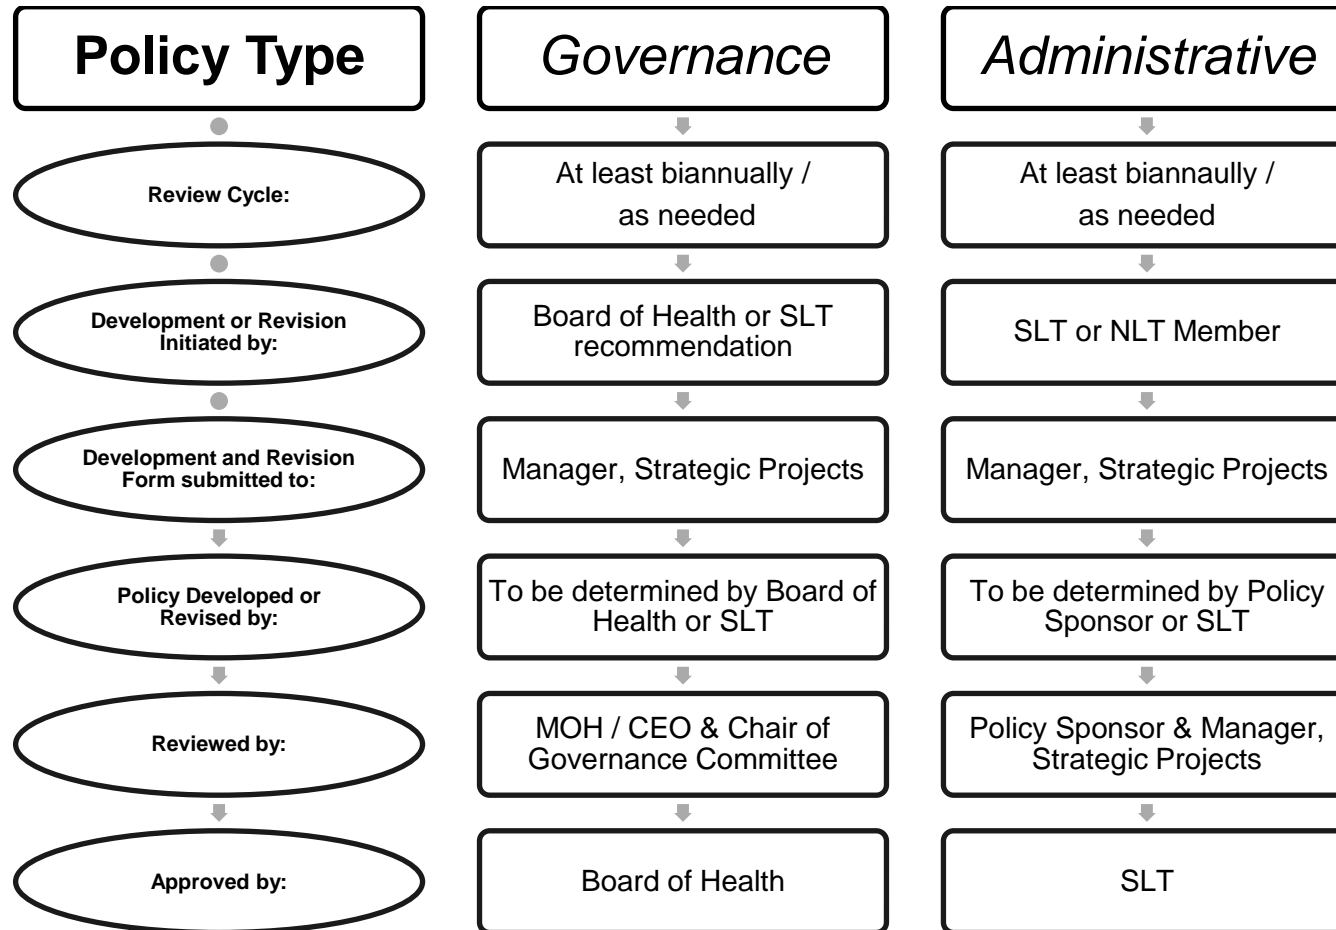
| Policy Type | Governance | Administrative |
|---|---|---|
| Review Cycle: | At least biannually / as needed | At least biannaully / as needed |
| Development or Revision Initiated by: | Board of Health or SLT recommendation | SLT or NLT Member |
| Development and Revision Form submitted to: | Manager, Strategic Projects | Manager, Strategic Projects |
| Policy Developed or Revised by: | To be determined by Board of Health or SLT | To be determined by Policy Sponsor or SLT |
| Reviewed by: | MOH / CEO & Chair of Governance Committee | Policy Sponsor & Manager, Strategic Projects |
| Approved by: | Board of Health | SLT |